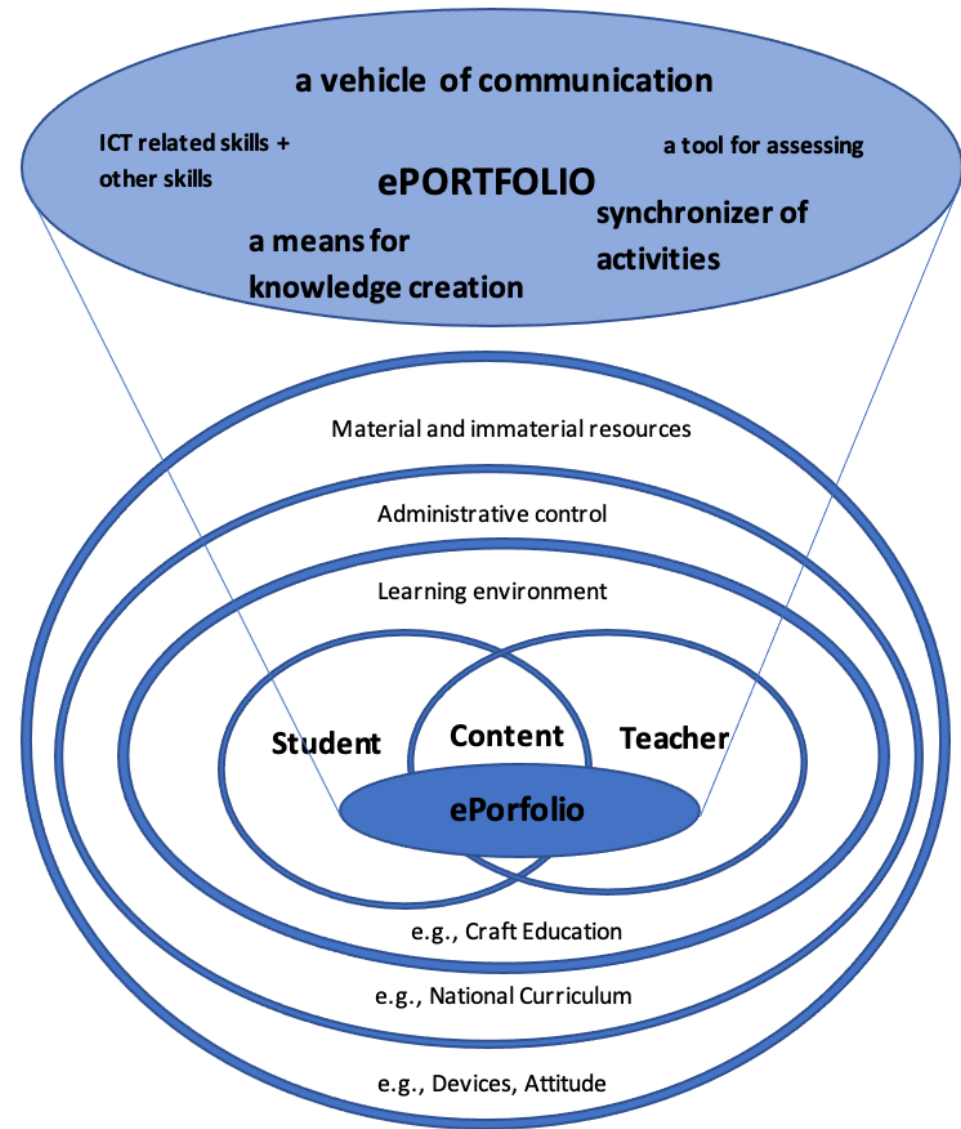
a vehicle of communication

ICT related skills + other skills

a tool for assessing

ePORTFOLIO

synchronizer of activities

a means for knowledge creation

Material and immaterial resources

Administrative control

Learning environment

Student

Content

Teacher

ePorfolio

e.g., Craft Education

e.g., National Curriculum

e.g., Devices, Attitude